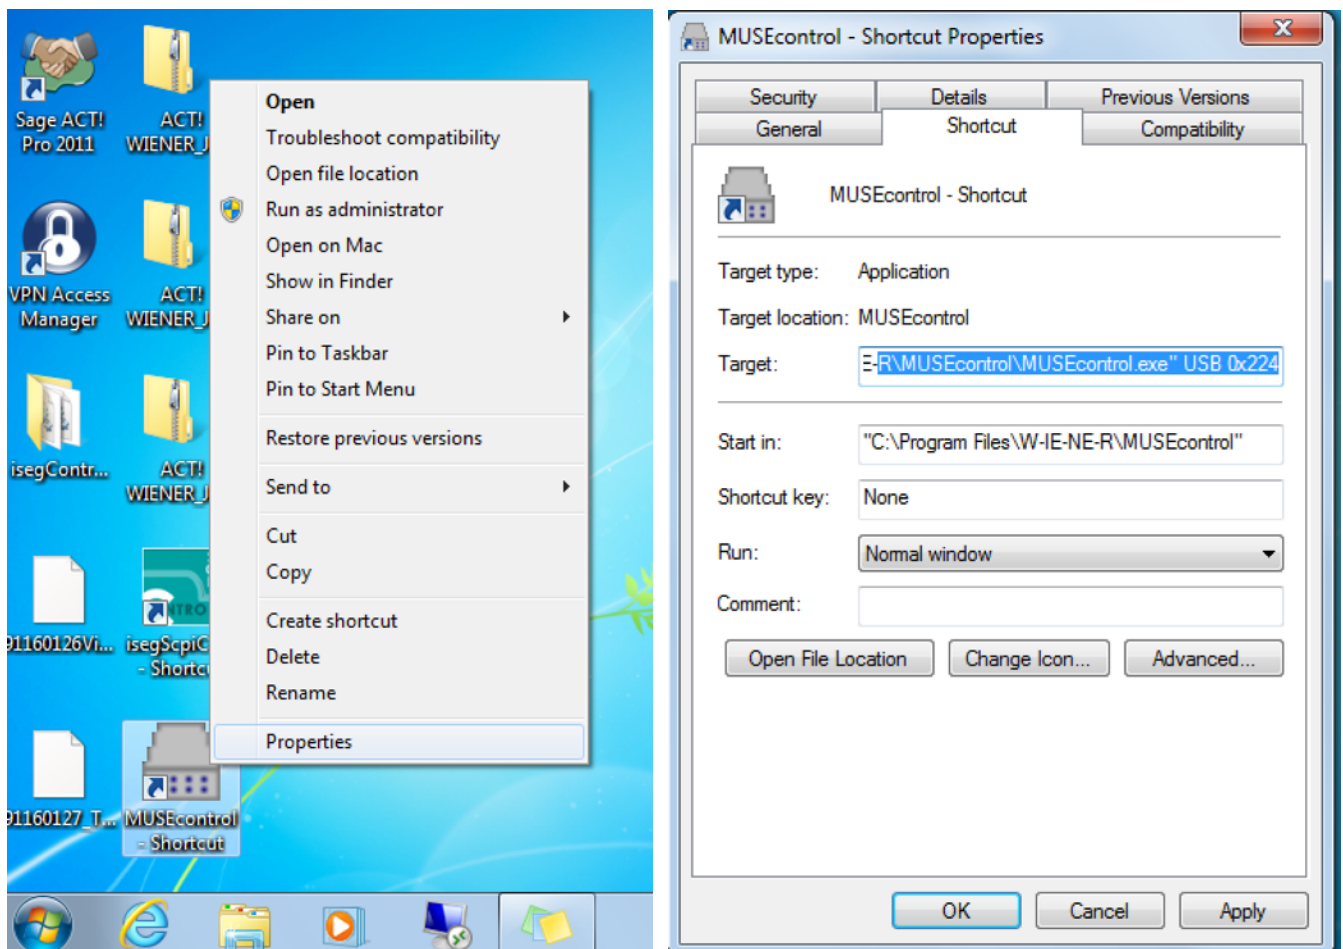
Sage ACT! Pro 2011

ACT! WIENER_I

VPN Access Manager

ACT! WIENER_I

isegContr...

ACT! WIENER_I

91160126Vi...

isegScpiC - Shortcu

91160127_T...

MUSEcontrol - Shortcut

Open
Troubleshoot compatibility
Open file location
Run as administrator
Open on Mac
Show in Finder
Share on
Pin to Taskbar
Pin to Start Menu
Restore previous versions
Send to
Cut
Copy
Create shortcut
Delete
Rename
Properties

MUSEcontrol - Shortcut Properties

Security | Details | Previous Versions
General | Shortcut | Compatibility

MUSEcontrol - Shortcut

Target type: Application

Target location: MUSEcontrol

Target: E-R\MUSEcontrol\MUSEcontrol.exe" USB 0x224

Start in: "C:\Program Files\W-IE-NE-R\MUSEcontrol"

Shortcut key: None

Run: Normal window

Comment:

Open File Location | Change Icon... | Advanced...

OK | Cancel | Apply